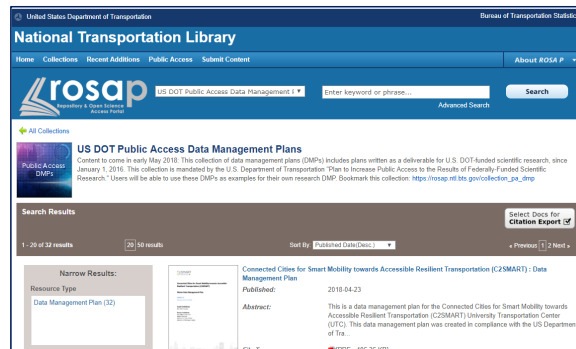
United States Department of Transportation

Bureau of Transportation Statistic

National Transportation Library

Home Collections Recent Additions Public Access Submit Content

About ROSA P

rosap Repository & Open Science Access Portal

US DOT Public Access Data Management I

Enter keyword or phrase...

Search

Advanced Search

All Collections

Public Access DMPs

US DOT Public Access Data Management Plans

Content to come in early May 2018. This collection of data management plans (DMPs) includes plans written as a deliverable for U.S. DOT-funded scientific research, since January 1, 2016. This collection is mandated by the U.S. Department of Transportation "Plan to Increase Public Access to the Results of Federally-Funded Scientific Research." Users will be able to use these DMPs as examples for their own research DMP. Bookmark this collection: https://rosap.ntl.bts.gov/collection_pa_dmp

Search Results

Select Docs for Citation Export

1 - 20 of 32 results

20 50 results

Sort By Published Date(Desc.)

« Previous 1 2 Next »

Narrow Results:

Resource Type

Data Management Plan (32)

Connected Cities for Smart Mobility towards Accessible Resilient Transportation (C2SMART) : Data Management Plan

Published: 2018-04-23

Abstract: This is a data management plan for the Connected Cities for Smart Mobility towards Accessible Resilient Transportation (C2SMART) University Transportation Center (UTC). This data management plan was created in compliance with the US Department of Tra...